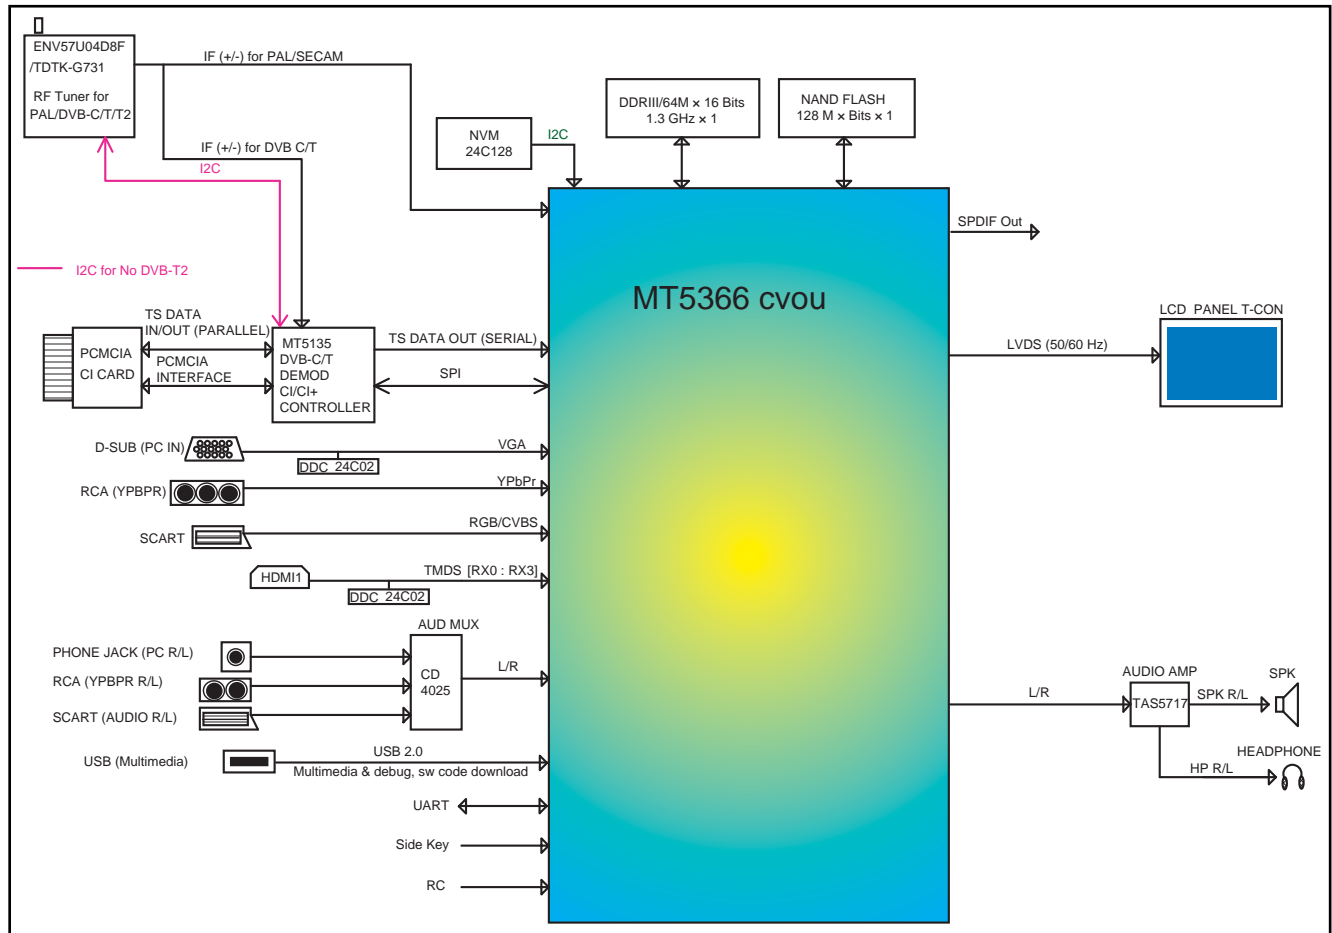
ENV57U04D8F /TDTK-G731

RF Tuner for PAL/DVB-C/T/T2

IF (+/-) for PAL/SECAM

IF (+/-) for DVB C/T

I2C

I2C for No DVB-T2

NVM 24C128

I2C

DDRIII/64M × 16 Bits 1.3 GHz × 1

NAND FLASH 128 M × Bits × 1

SPDIF Out

MT5366 cvou

LCD PANEL T-CON

LVDS (50/60 Hz)

TS DATA IN/OUT (PARALLEL)

PCMCIA CI CARD

PCMCIA INTERFACE

MT5135 DVB-C/T DEMOD CI/CI+ CONTROLLER

TS DATA OUT (SERIAL)

SPI

D-SUB (PC IN)

VGA

DDC 24C02

RCA (YPBPR)

YPbPr

SCART

RGB/CVBS

HDMI1

TMDS [RX0 : RX3]

DDC 24C02

AUD MUX

PHONE JACK (PC R/L)

RCA (YPBPR R/L)

SCART (AUDIO R/L)

CD 4025

L/R

L/R

AUDIO AMP

TAS5717

SPK R/L

SPK

HEADPHONE

HP R/L

USB (Multimedia)

USB 2.0

Multimedia & debug, sw code download

UART

Side Key

RC